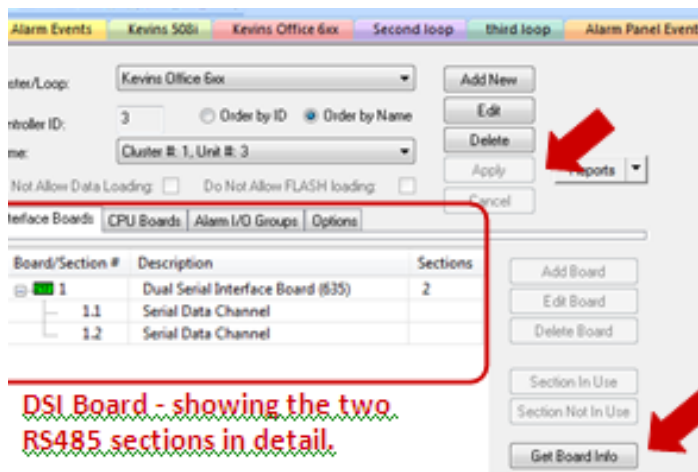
Alarm Events | Kevins 508i | Kevins Office 6xx | Second loop | third loop | Alarm Panel Event

ster/Loop: Kevins Office 6xx

ntroller ID: 3 Order by ID Order by Name

me: Cluster #: 1, Unit #: 3

Not Allow Data Loading: Do Not Allow FLASH loading:

Add New
Edit
Delete
Apply
Cancel
Reports

nterface Boards | CPU Boards | Alarm I/O Groups | Options

| Board/Section # | Description | Sections |
|---|---|---|
| 1 | Dual Serial Interface Board (635) | 2 |
| 1.1 | Serial Data Channel | |
| 1.2 | Serial Data Channel | |

Add Board
Edit Board
Delete Board
Section In Use
Section Not In Use
Get Board Info

DSI Board - showing the two RS485 sections in detail.